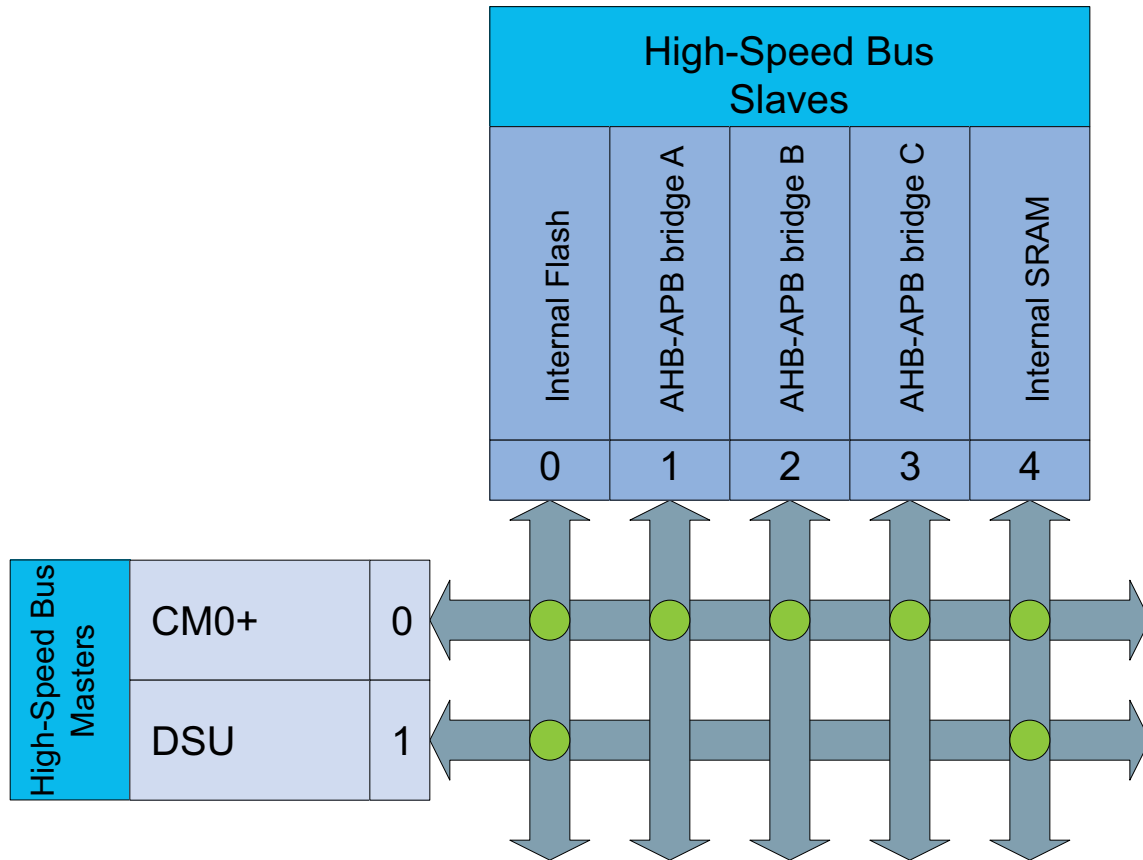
High-Speed Bus Slaves

| Internal Flash | AHB-APB bridge A | AHB-APB bridge B | AHB-APB bridge C | Internal SRAM |
|---|---|---|---|---|
| 0 | 1 | 2 | 3 | 4 |

High-Speed Bus Masters

| CM0+ | 0 |
|---|---|
| DSU | 1 |